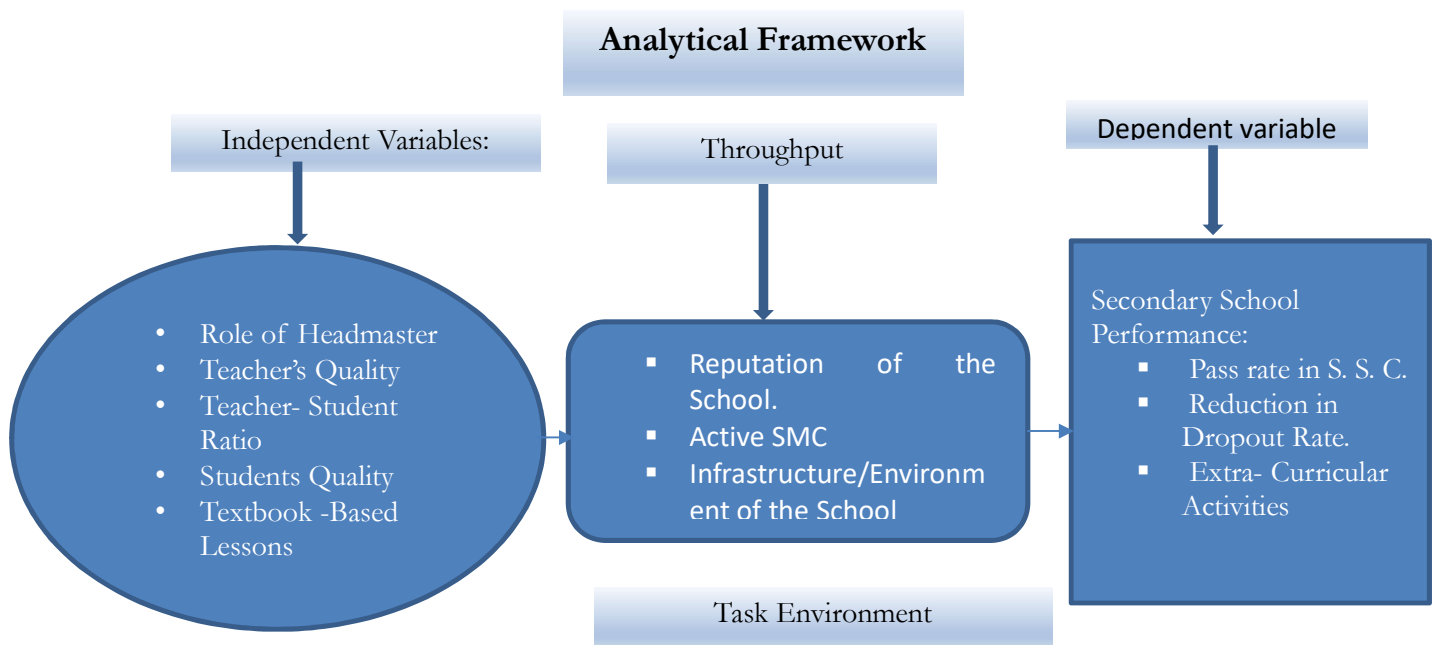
Analytical Framework

Independent Variables:

Throughput

Dependent variable

- Role of Headmaster
- Teacher's Quality
- Teacher- Student Ratio
- Students Quality
- Textbook -Based Lessons

- Reputation of the School.
- Active SMC
- Infrastructure/Environment of the School

Secondary School Performance:

- Pass rate in S. S. C.
- Reduction in Dropout Rate.
- Extra- Curricular Activities

Task Environment